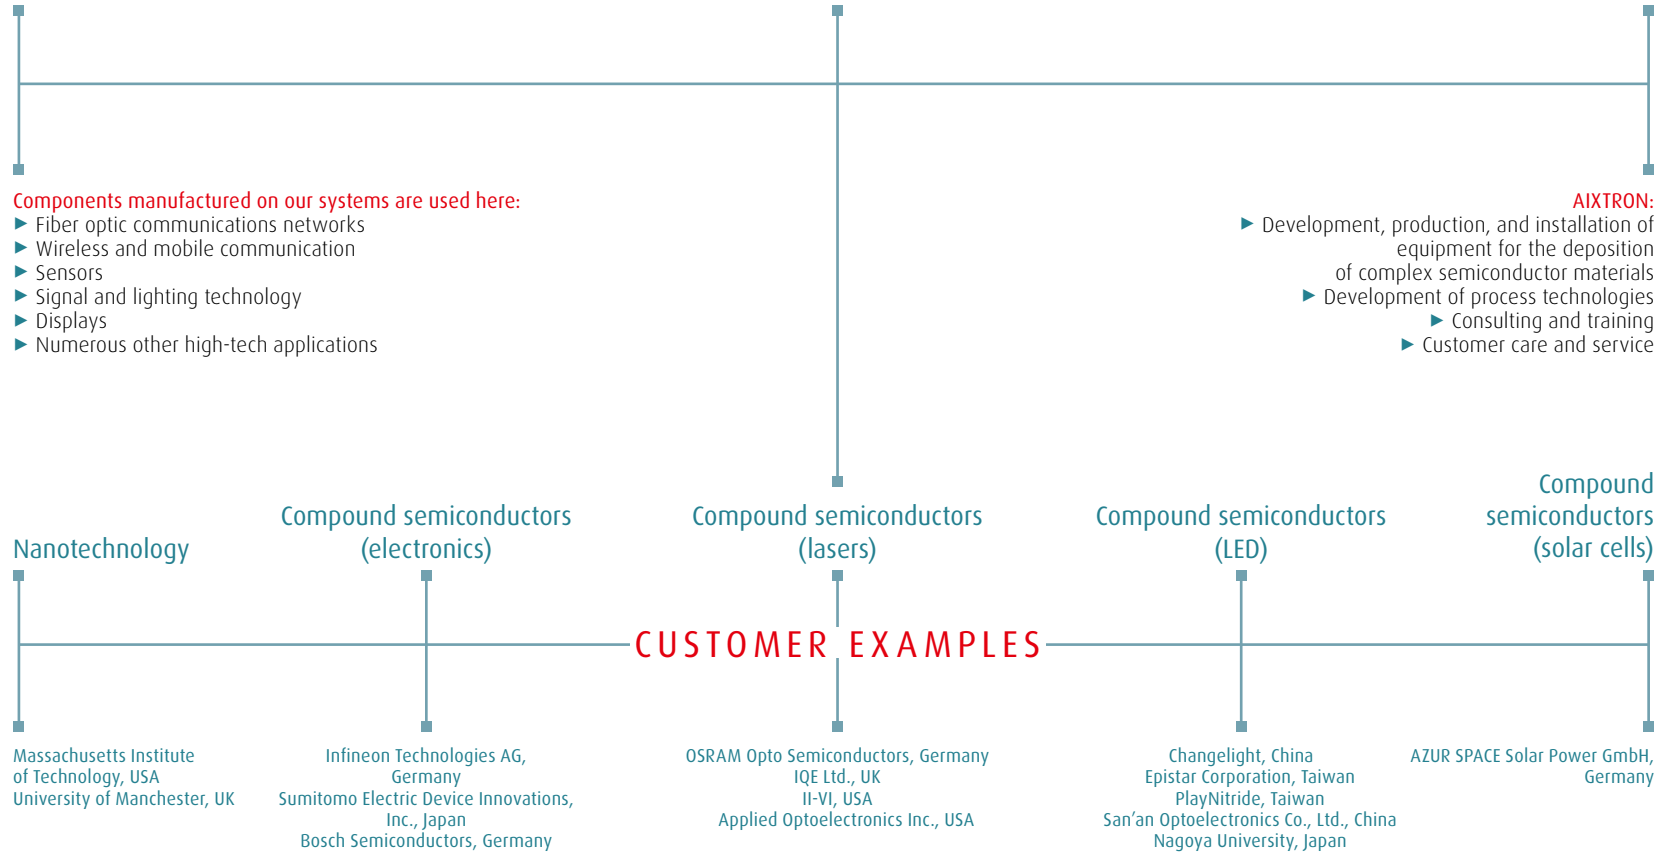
Components manufactured on our systems are used here:
▶ Fiber optic communications networks
▶ Wireless and mobile communication
▶ Sensors
▶ Signal and lighting technology
▶ Displays
▶ Numerous other high-tech applications

AIXTRON:
▶ Development, production, and installation of equipment for the deposition of complex semiconductor materials
▶ Development of process technologies
▶ Consulting and training
▶ Customer care and service

Nanotechnology

Compound semiconductors (electronics)

Compound semiconductors (lasers)

Compound semiconductors (LED)

Compound semiconductors (solar cells)

CUSTOMER EXAMPLES

Massachusetts Institute of Technology, USA
University of Manchester, UK

Infineon Technologies AG, Germany
Sumitomo Electric Device Innovations, Inc., Japan
Bosch Semiconductors, Germany

OSRAM Opto Semiconductors, Germany
IQE Ltd., UK
II-VI, USA
Applied Optoelectronics Inc., USA

Changelight, China
Epistar Corporation, Taiwan
PlayNitride, Taiwan
San'an Optoelectronics Co., Ltd., China
Nagoya University, Japan

AZUR SPACE Solar Power GmbH, Germany